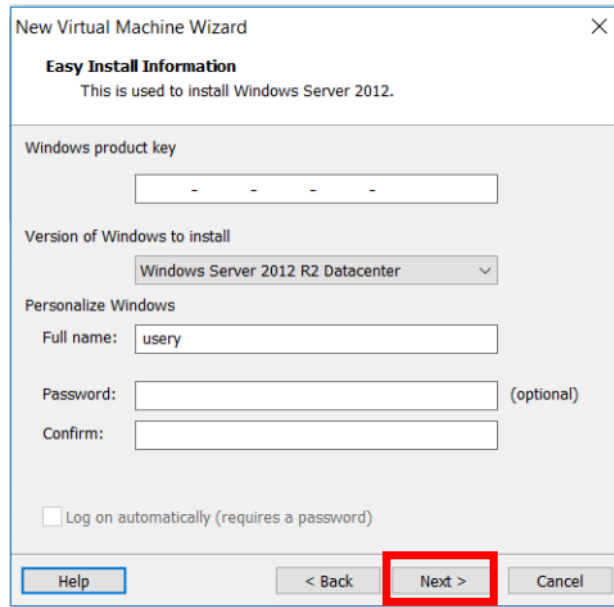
New Virtual Machine Wizard

Easy Install Information
This is used to install Windows Server 2012.

Windows product key

- - - -

Version of Windows to install

Windows Server 2012 R2 Datacenter

Personalize Windows

Full name: usery

Password: (optional)

Confirm:

Log on automatically (requires a password)

Help < Back Next > Cancel